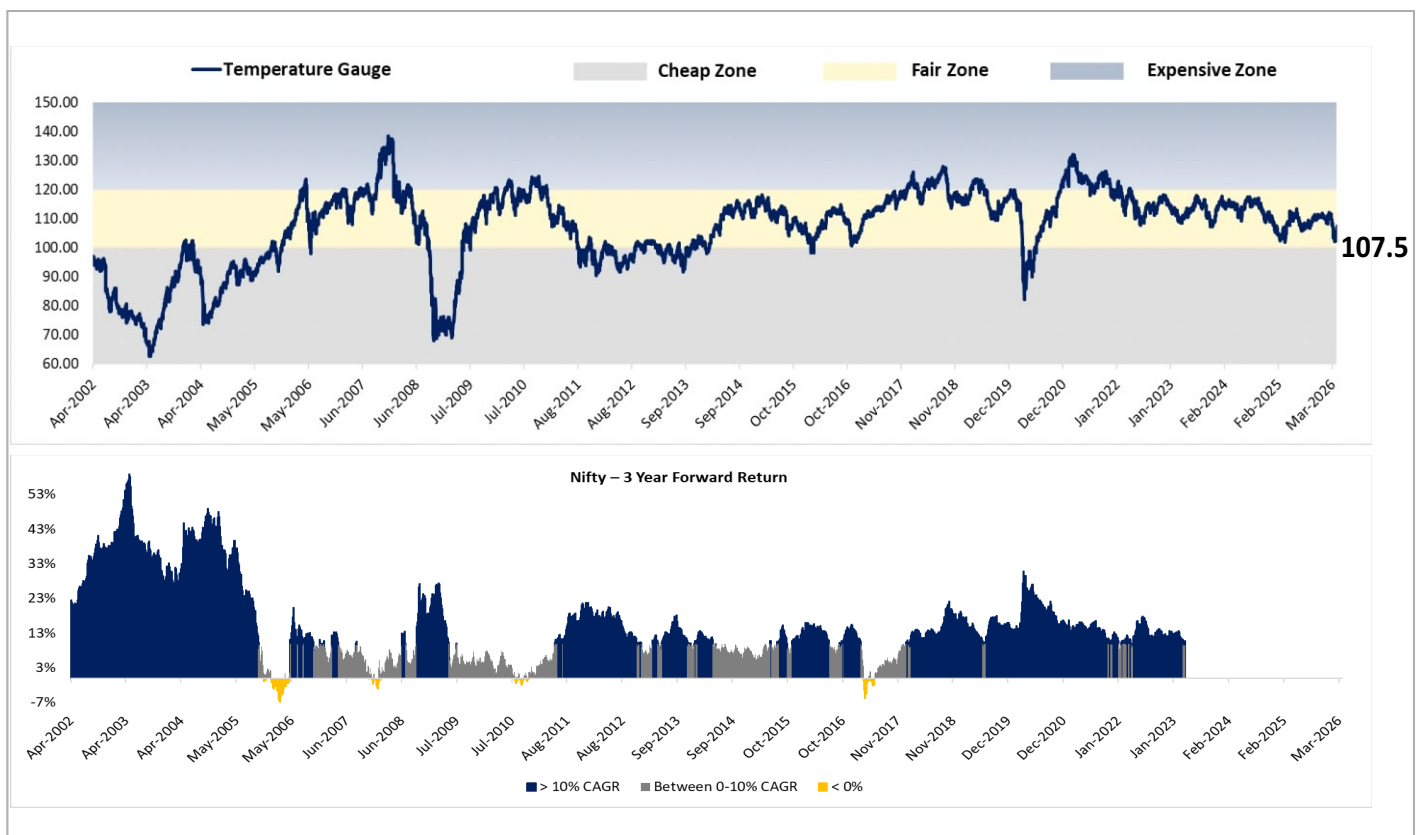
Temperature Gauge
Cheap Zone
Fair Zone
Expensive Zone

150.00
140.00
130.00
120.00
110.00
100.00
90.00
80.00
70.00
60.00

107.5

Apr-2002
Apr-2003
Apr-2004
May-2005
May-2006
Jun-2007
Jun-2008
Jul-2009
Jul-2010
Aug-2011
Aug-2012
Sep-2013
Sep-2014
Oct-2015
Oct-2016
Nov-2017
Nov-2018
Dec-2019
Dec-2020
Jan-2022
Jan-2023
Feb-2024
Feb-2025
Mar-2026

Nifty – 3 Year Forward Return

53%
43%
33%
23%
13%
3%
-7%

Apr-2002
Apr-2003
Apr-2004
May-2005
May-2006
Jun-2007
Jun-2008
Jul-2009
Jul-2010
Aug-2011
Aug-2012
Sep-2013
Sep-2014
Oct-2015
Oct-2016
Nov-2017
Nov-2018
Dec-2019
Dec-2020
Jan-2022
Jan-2023
Feb-2024
Feb-2025
Mar-2026

> 10% CAGR
Between 0-10% CAGR
< 0%